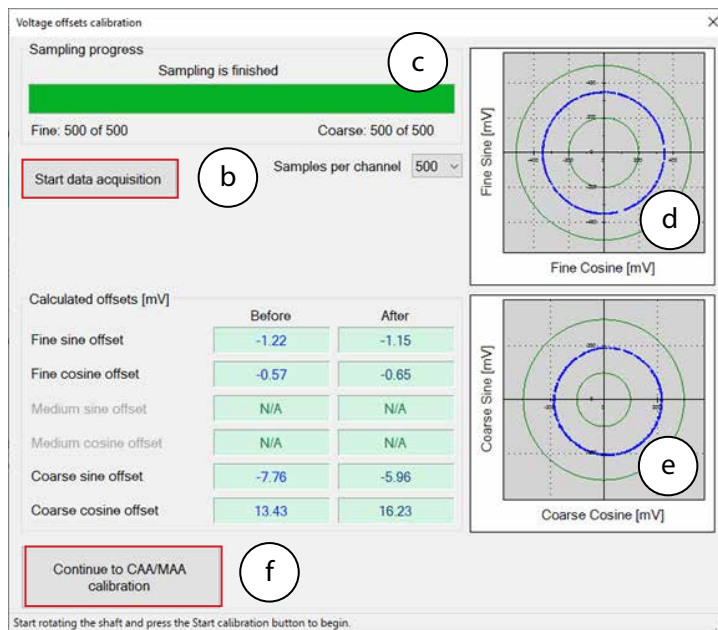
Voltage offsets calibration

Sampling progress

Sampling is finished

c

Fine: 500 of 500

Coarse: 500 of 500

Start data acquisition

b

Samples per channel 500

Fine Sine [mV]

d

Fine Cosine [mV]

Calculated offsets [mV]

| | Before | After |
|---|---|---|
| Fine sine offset | -1.22 | -1.15 |
| Fine cosine offset | -0.57 | -0.65 |
| Medium sine offset | N/A | N/A |
| Medium cosine offset | N/A | N/A |
| Coarse sine offset | -7.76 | -5.96 |
| Coarse cosine offset | 13.43 | 16.23 |

Coarse Sine [mV]

e

Coarse Cosine [mV]

Continue to CAA/MAA calibration

f

Start rotating the shaft and press the Start calibration button to begin.